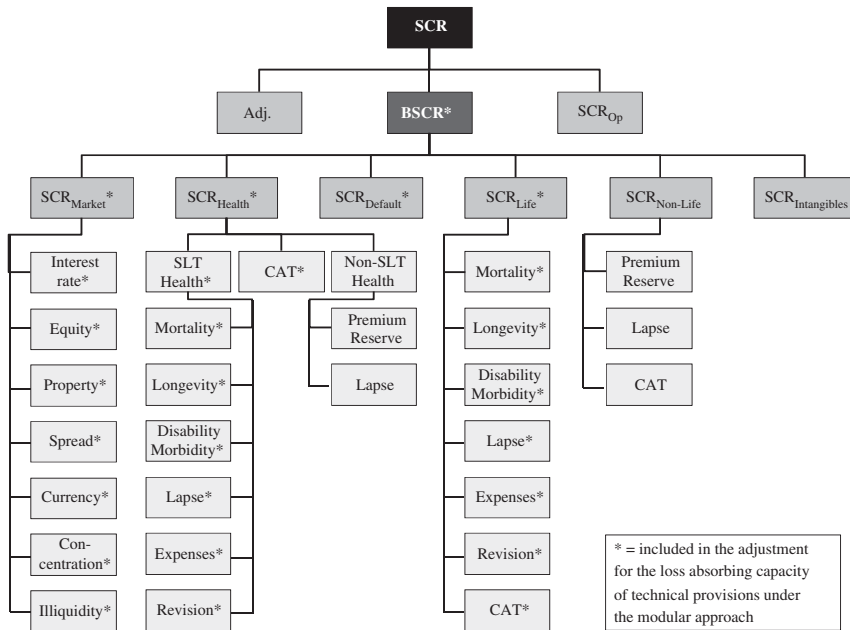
SCR

Adj.

BSCR*

$SCR_{Op}$

$SCR_{Market}$*

$SCR_{Health}$*

$SCR_{Default}$*

$SCR_{Life}$*

$SCR_{Non-Life}$

$SCR_{Intangibles}$

Interest rate*

Equity*

Property*

Spread*

Currency*

Concentration*

Illiquidity*

SLT Health*

CAT*

Non-SLT Health

Mortality*

Longevity*

Disability Morbidity*

Lapse*

Expenses*

Revision*

Premium Reserve

Lapse

Mortality*

Longevity*

Disability Morbidity*

Lapse*

Expenses*

Revision*

CAT*

Premium Reserve

Lapse

CAT

* = included in the adjustment for the loss absorbing capacity of technical provisions under the modular approach